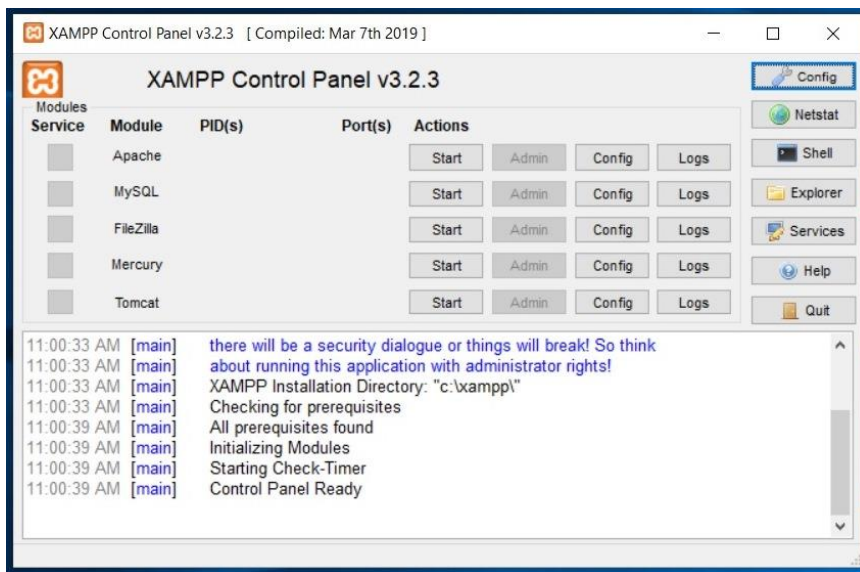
XAMPP Control Panel v3.2.3 [ Compiled: Mar 7th 2019 ]

XAMPP Control Panel v3.2.3

Config
Netstat
Shell
Explorer
Services
Help
Quit

Modules

| Service | Module | PID(s) | Port(s) | Actions | | | |
|---|---|---|---|---|---|---|---|
| | Apache | | | Start | Admin | Config | Logs |
| | MySQL | | | Start | Admin | Config | Logs |
| | FileZilla | | | Start | Admin | Config | Logs |
| | Mercury | | | Start | Admin | Config | Logs |
| | Tomcat | | | Start | Admin | Config | Logs |

11:00:33 AM [main] there will be a security dialogue or things will break! So think
11:00:33 AM [main] about running this application with administrator rights!
11:00:33 AM [main] XAMPP Installation Directory: "c:\xampp\"
11:00:33 AM [main] Checking for prerequisites
11:00:39 AM [main] All prerequisites found
11:00:39 AM [main] Initializing Modules
11:00:39 AM [main] Starting Check-Timer
11:00:39 AM [main] Control Panel Ready